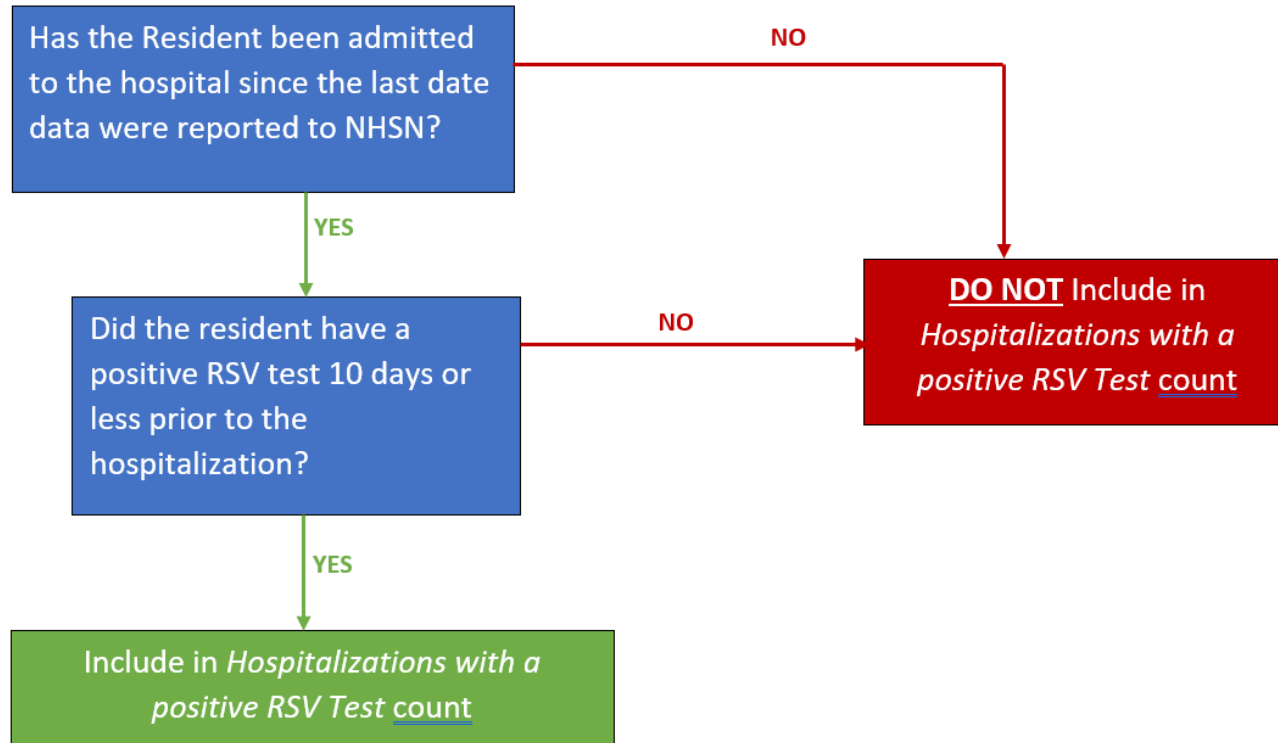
Has the Resident been admitted to the hospital since the last date data were reported to NHSN?

NO

YES

Did the resident have a positive RSV test 10 days or less prior to the hospitalization?

NO

DO NOT Include in *Hospitalizations with a positive RSV Test* count

YES

Include in *Hospitalizations with a positive RSV Test* count